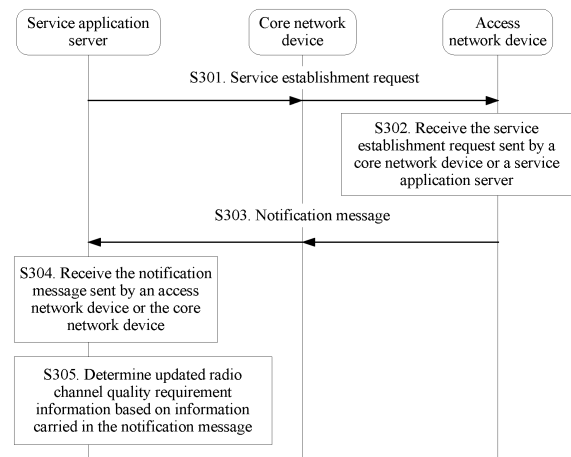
Service application server

Core network device

Access network device

S301. Service establishment request

S302. Receive the service establishment request sent by a core network device or a service application server

S303. Notification message

S304. Receive the notification message sent by an access network device or the core network device

S305. Determine updated radio channel quality requirement information based on information carried in the notification message